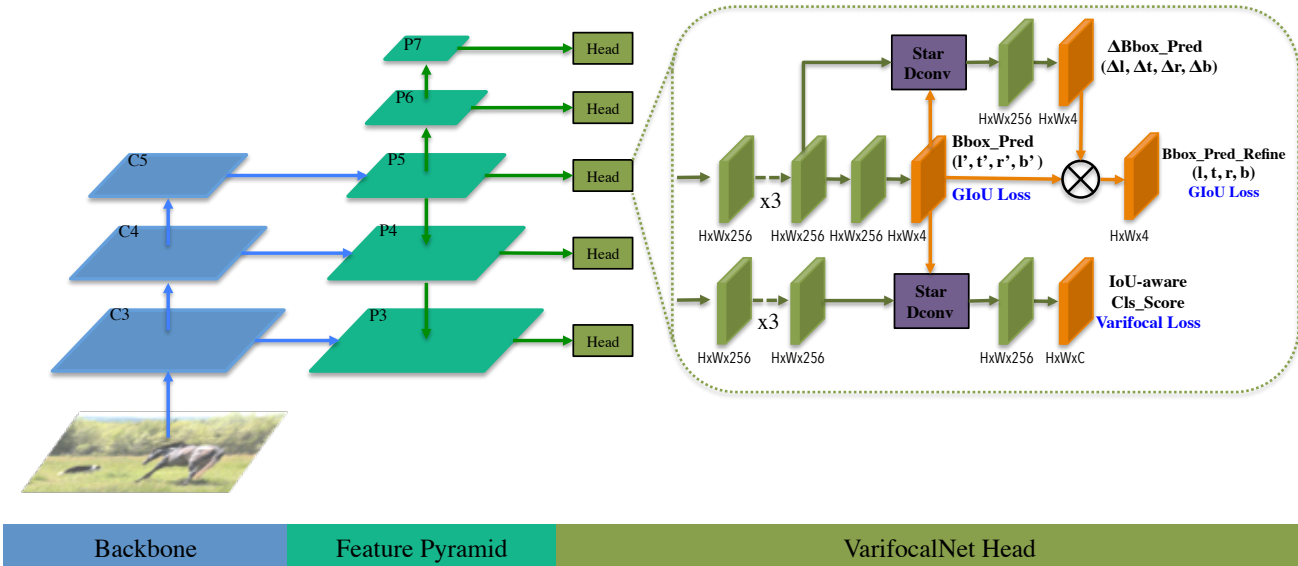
P7
P6
P5
P4
P3
C5
C4
C3
Head
Head
Head
Head
Head

Star Dconv
ΔBbox_Pred
(Δl, Δt, Δr, Δb)
HxWx256
HxWx4
Bbox_Pred
(l', t', r', b')
GIoU Loss
Bbox_Pred_Refine
(l, t, r, b)
GIoU Loss
x3
HxWx256
HxWx256
HxWx256
HxWx4
HxWx4
Star Dconv
IoU-aware
Cls_Score
Varifocal Loss
x3
HxWx256
HxWx256
HxWx256
HxWxC

| Backbone | Feature Pyramid | VarifocalNet Head |
|---|---|---|